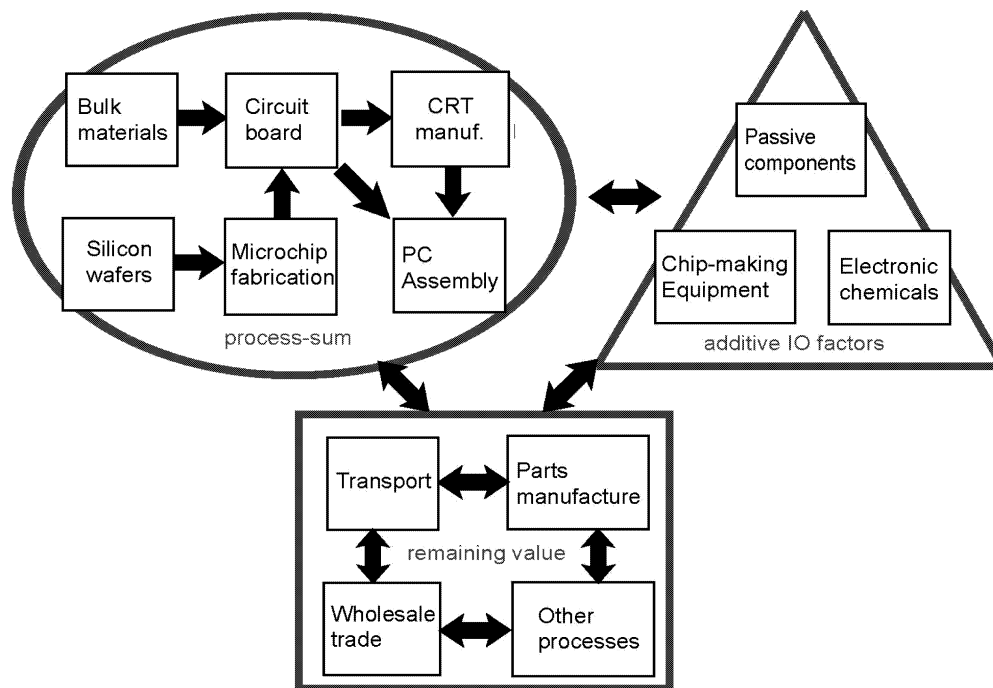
Bulk materials

Circuit board

CRT manuf.

Silicon wafers

Microchip fabrication

PC Assembly

process-sum

Passive components

Chip-making Equipment

Electronic chemicals

additive IO factors

Transport

Parts manufacture

remaining value

Wholesale trade

Other processes